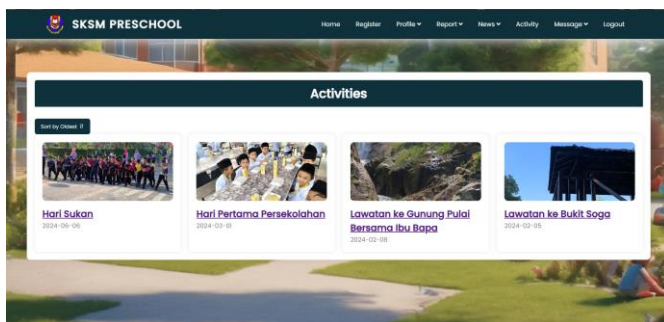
SKSM PRESCHOOL

Home Register Profile Report News Activity Message Logout

Activities

Sort by Oldest

Hari Sukan
2024-06-06

Hari Pertama Persekolahan
2024-03-01

Lawatan ke Gunung Pulai Bersama Ibu Bapa
2024-02-08

Lawatan ke Bukit Soga
2024-02-05